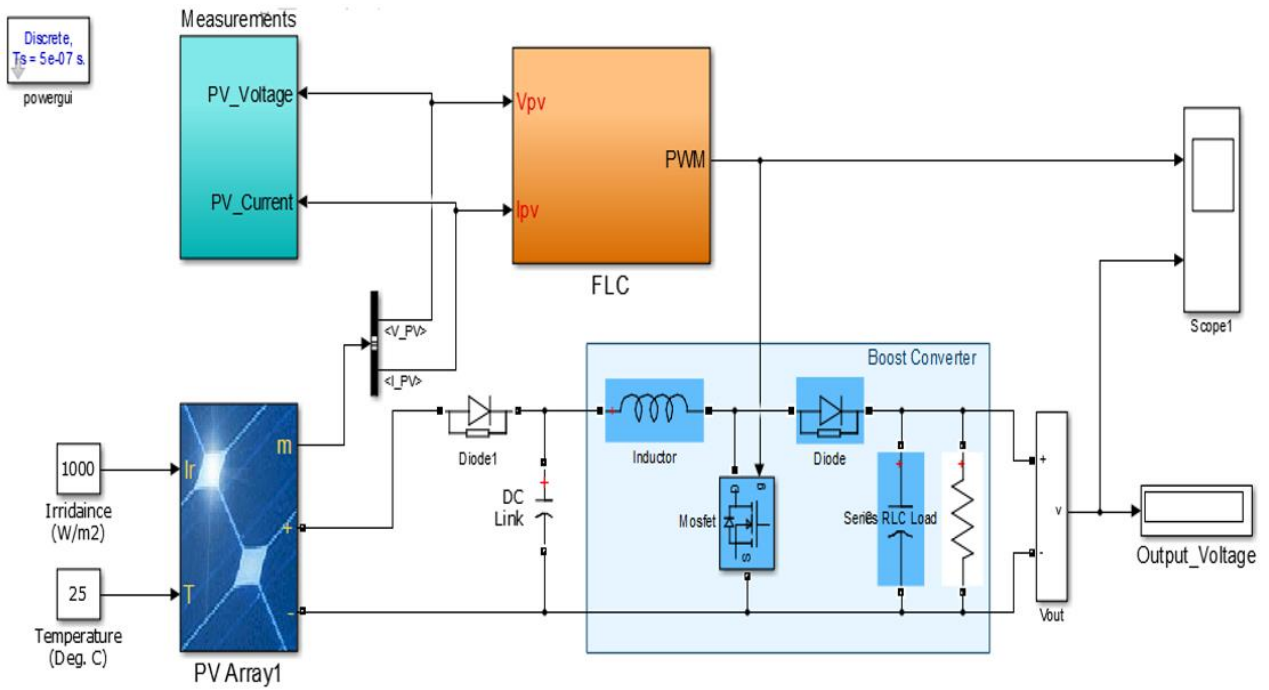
Discrete,
Ts = 5e-07 s.
powergui

Measurements
PV_Voltage
PV_Current

Vpv
Ipv
PWM
FLC

Scope1

<V_PV>
<I_PV>

Boost Converter

1000
Irridaince
(W/m2)

25
Temperature
(Deg. C)

Ir
T
m
+
-
PV Array1

Diode1
DC
Link

Inductor
Diode
Mosfet
g
D
S
Series RLC Load

+
-
v
Vout

Output_Voltage